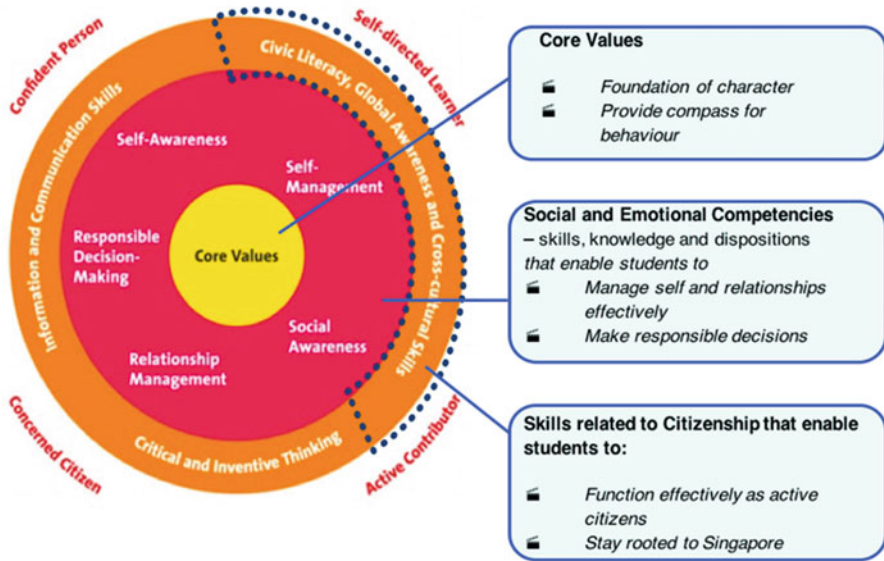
Confident Person

Self-directed Learner

Information and Communication Skills

Civic Literacy, Global Awareness and Cross-cultural Skills

Self-Awareness

Self-Management

Responsible Decision-Making

Core Values

Social Awareness

Relationship Management

Critical and Inventive Thinking

Concerned Citizen

Active Contributor

Core Values
- Foundation of character
- Provide compass for behaviour

Social and Emotional Competencies – skills, knowledge and dispositions that enable students to
- Manage self and relationships effectively
- Make responsible decisions

Skills related to Citizenship that enable students to:
- Function effectively as active citizens
- Stay rooted to Singapore